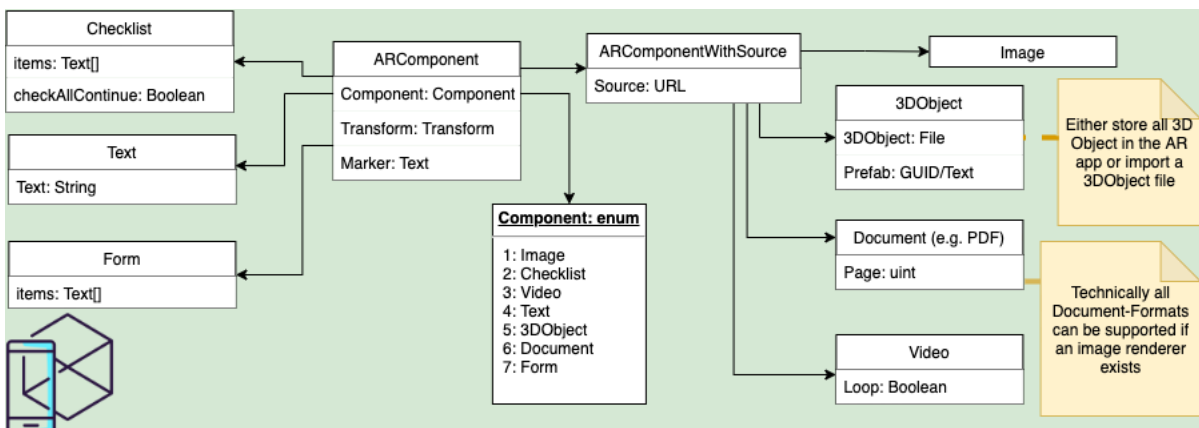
Checklist
items: Text[]
checkAllContinue: Boolean

ARComponent
Component: Component
Transform: Transform
Marker: Text

ARComponentWithSource
Source: URL

Image

Text
Text: String

Form
items: Text[]

3DObject
3DObject: File
Prefab: GUID/Text

Either store all 3D Object in the AR app or import a 3DObject file

Component: enum
1: Image
2: Checklist
3: Video
4: Text
5: 3DObject
6: Document
7: Form

Document (e.g. PDF)
Page: uint

Technically all Document-Formats can be supported if an image renderer exists

Video
Loop: Boolean